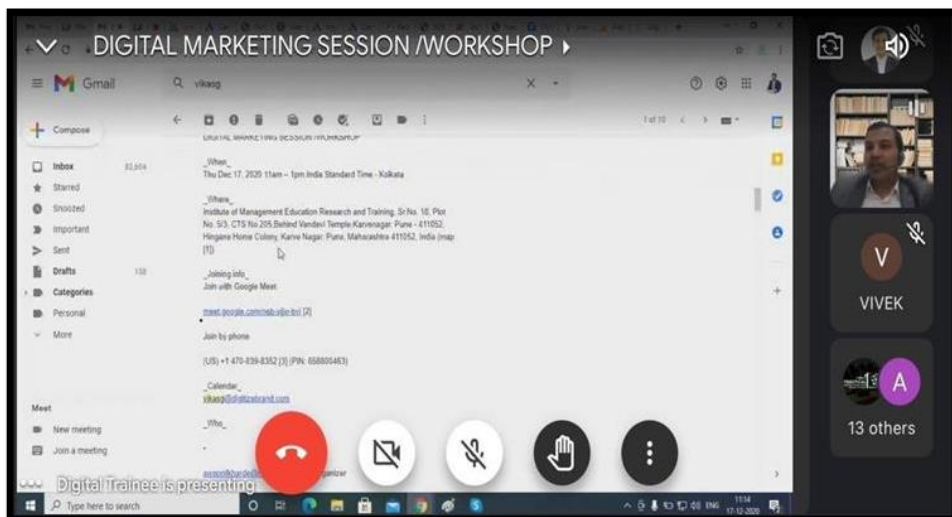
DIGITAL MARKETING SESSION /WORKSHOP

Gmail

vikasg

Compose

Inbox

Starred

Snoozed

Important

Sent

Drafts

Categories

Personal

More

Meet

New meeting

Join a meeting

DIGITAL MARKETING SESSION /WORKSHOP

_When_
Thu Dec 17, 2020 11am – 1pm India Standard Time - Kolkata

_Where_
Institute of Management Education Research and Training, Sr.No. 18, Plot No. 5/3, CTS No.205,Behind Vandevi Temple,Karvenagar, Pune - 411052, Hingane Home Colony, Karve Nagar, Pune, Maharashtra 411052, India (map [1])

_Joining info_
Join with Google Meet

meet.google.com/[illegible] [2]

Join by phone

(US) +1 470-839-8352 [3] (PIN: 658805463)

_Calendar_
vikasg@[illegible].com

_Who_

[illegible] organizer

1 of 10

VIVEK

V

A

13 others

Digital Trainee is presenting

Type here to search

ENG

17-12-2020